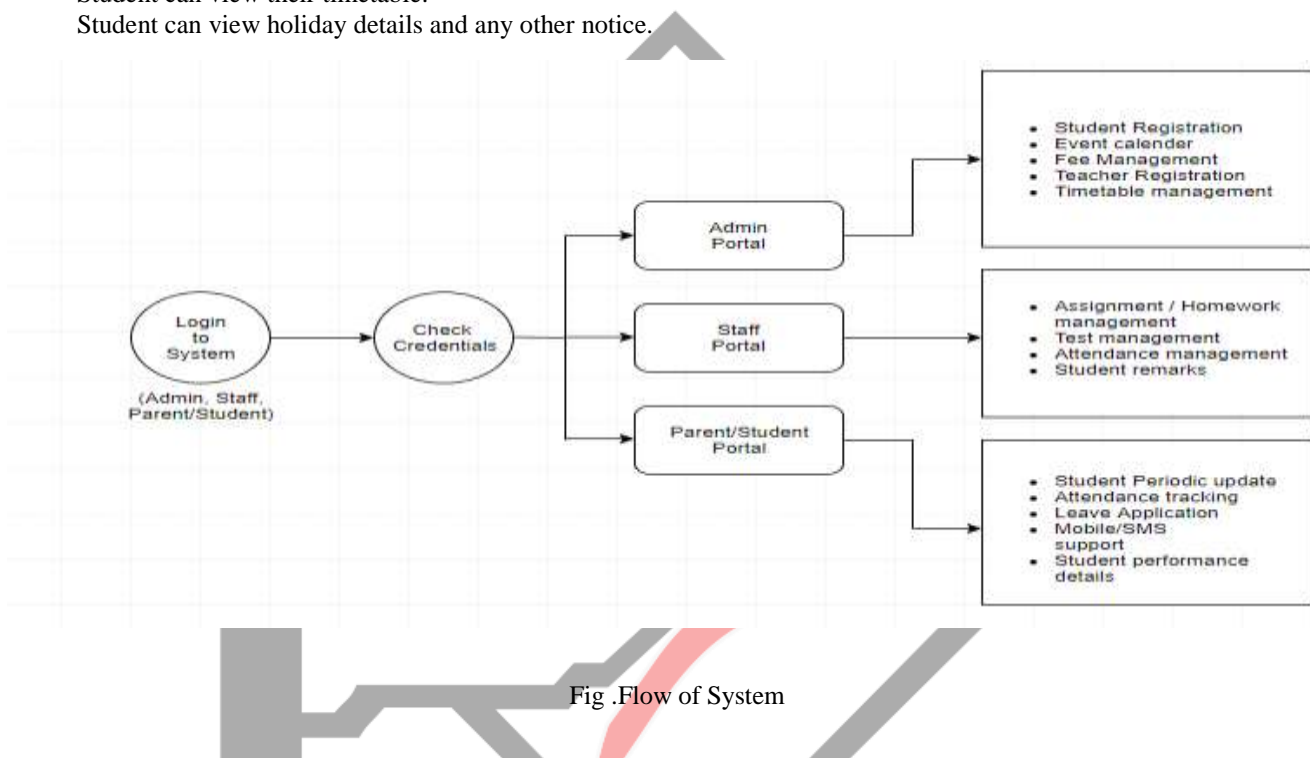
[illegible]

Student can view holiday details and any other notice.

Login to System

(Admin, Staff, Parent/Student)

Check Credentials

Admin Portal

Staff Portal

Parent/Student Portal

- Student Registration
- Event calender
- Fee Management
- Teacher Registration
- Timetable management

- Assignment / Homework management
- Test management
- Attendance management
- Student remarks

- Student Periodic update
- Attendance tracking
- Leave Application
- Mobile/SMS support
- Student performance details

Fig .Flow of System